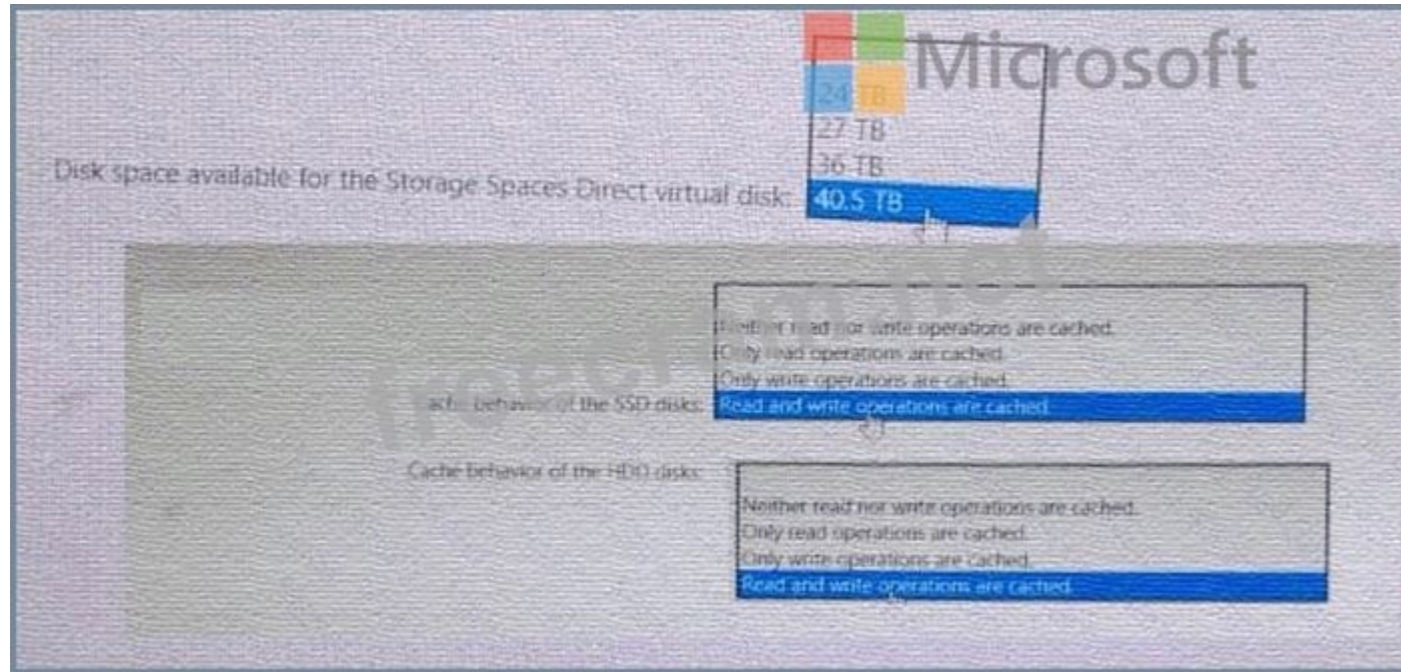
Microsoft

Disk space available for the Storage Spaces Direct virtual disk:
24 TB
27 TB
36 TB
40.5 TB

Cache behavior of the SSD disks:
Neither read nor write operations are cached.
Only read operations are cached.
Only write operations are cached.
Read and write operations are cached.

Cache behavior of the HDD disks:
Neither read nor write operations are cached.
Only read operations are cached.
Only write operations are cached.
Read and write operations are cached.